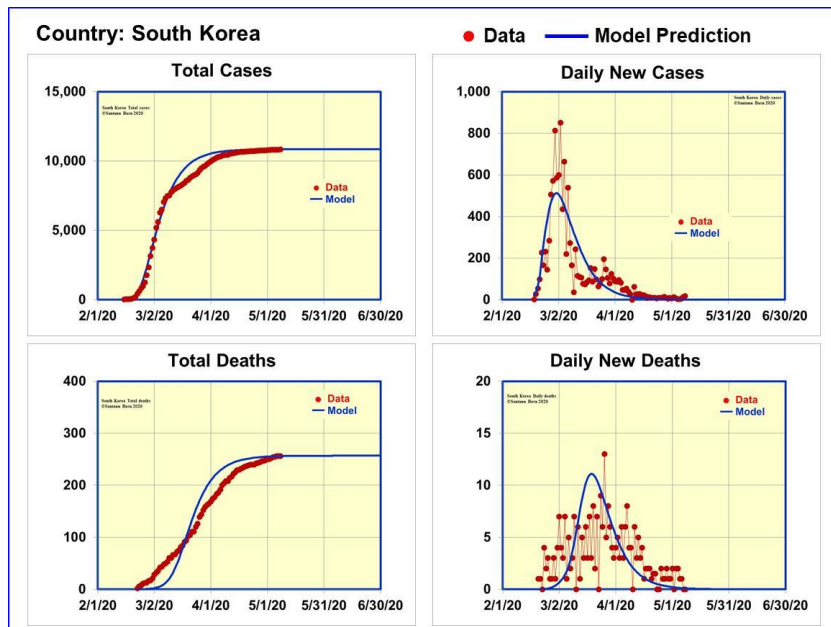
Country: South Korea

Data Model Prediction

Total Cases

South Korea Total cases
©Santanu Basu 2020

Data
Model

15,000
10,000
5,000
0

2/1/20 3/2/20 4/1/20 5/1/20 5/31/20 6/30/20

Daily New Cases

South Korea Daily cases
©Santanu Basu 2020

Data
Model

1,000
800
600
400
200
0

2/1/20 3/2/20 4/1/20 5/1/20 5/31/20 6/30/20

Total Deaths

South Korea Total deaths
©Santanu Basu 2020

Data
Model

400
300
200
100
0

2/1/20 3/2/20 4/1/20 5/1/20 5/31/20 6/30/20

Daily New Deaths

South Korea Daily deaths
©Santanu Basu 2020

Data
Model

20
15
10
5
0

2/1/20 3/2/20 4/1/20 5/1/20 5/31/20 6/30/20